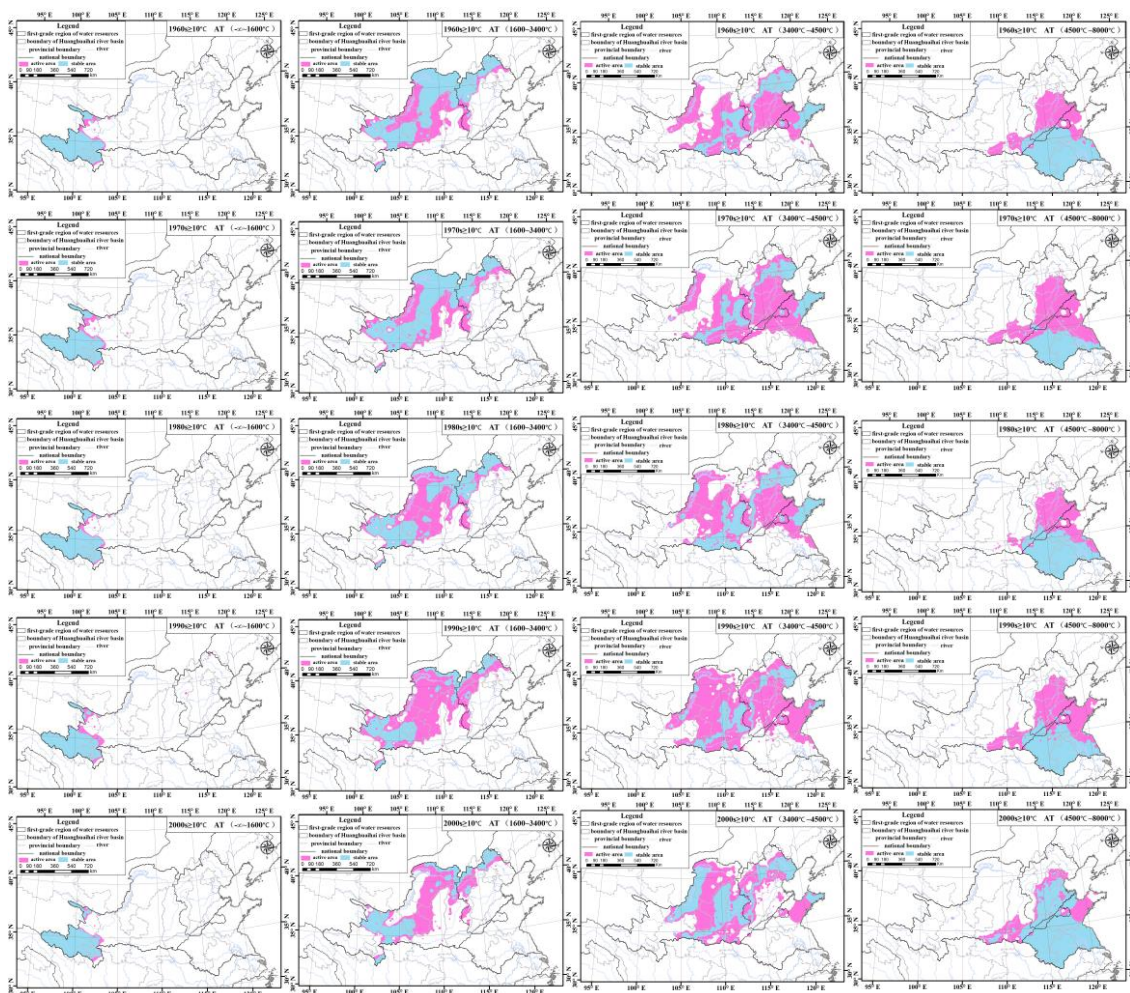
95° E 100° E 105° E 110° E 115° E 120° E 125° E
Legend
first-grade region of water resources
boundary of Huanghuaihai river basin
provincial boundary river
national boundary
active area stable area
0 90 180 360 540 720 km
1960s≥10°C AT（-∞~1600°C）
45° N 40° N 35° N 30° N

95° E 100° E 105° E 110° E 115° E 120° E 125° E
Legend
first-grade region of water resources
boundary of Huanghuaihai river basin
provincial boundary river
national boundary
active area stable area
0 90 180 360 540 720 km
1960s≥10°C AT（1600~3400°C）
45° N 40° N 35° N 30° N

95° E 100° E 105° E 110° E 115° E 120° E 125° E
Legend
first-grade region of water resources
boundary of Huanghuaihai river basin
provincial boundary river
national boundary
active area stable area
0 90 180 360 540 720 km
1960s≥10°C AT（3400°C~4500°C）
40° N 35° N 30° N

95° E 100° E 105° E 110° E 115° E 120° E 125° E
Legend
first-grade region of water resources
boundary of Huanghuaihai river basin
provincial boundary river
national boundary
active area stable area
0 90 180 360 540 720 km
1960s≥10°C AT（4500°C~8000°C）
45° N 40° N 35° N 30° N

95° E 100° E 105° E 110° E 115° E 120° E 125° E
Legend
first-grade region of water resources
boundary of Huanghuaihai river basin
provincial boundary river
national boundary
active area stable area
0 90 180 360 540 720 km
1970s≥10°C AT（-∞~1600°C）
45° N 40° N 35° N 30° N
95° E 100° E 105° E 110° E 115° E 120° E

95° E 100° E 105° E 110° E 115° E 120° E 125° E
Legend
first-grade region of water resources
boundary of Huanghuaihai river basin
provincial boundary river
national boundary
active area stable area
0 90 180 360 540 720 km
1970s≥10°C AT（1600~3400°C）
45° N 40° N 35° N 30° N
95° E 100° E 105° E 110° E 115° E 120° E

Legend
first-grade region of water resources
boundary of Huanghuaihai river basin
provincial boundary river
national boundary
active area stable area
0 90 180 360 540 720 km
1970s≥10°C AT（3400°C~4500°C）
40° N 35° N 30° N
95° E 100° E 105° E 110° E 115° E 120° E

Legend
first-grade region of water resources
boundary of Huanghuaihai river basin
provincial boundary river
national boundary
active area stable area
0 90 180 360 540 720 km
1970s≥10°C AT（4500°C~8000°C）
40° N 35° N 30° N
95° E 100° E 105° E 110° E 115° E 120° E

95° E 100° E 105° E 110° E 115° E 120° E 125° E
Legend
first-grade region of water resources
boundary of Huanghuaihai river basin
provincial boundary river
national boundary
active area stable area
0 90 180 360 540 720 km
1980s≥10°C AT（-∞~1600°C）
45° N 40° N 35° N 30° N

95° E 100° E 105° E 110° E 115° E 120° E 125° E
Legend
first-grade region of water resources
boundary of Huanghuaihai river basin
provincial boundary river
national boundary
active area stable area
0 90 180 360 540 720 km
1980s≥10°C AT（1600~3400°C）
45° N 40° N 35° N 30° N

95° E 100° E 105° E 110° E 115° E 120° E 125° E
Legend
first-grade region of water resources
boundary of Huanghuaihai river basin
provincial boundary river
national boundary
active area stable area
0 90 180 360 540 720 km
1980s≥10°C AT（3400°C~4500°C）
40° N 35° N 30° N

95° E 100° E 105° E 110° E 115° E 120° E 125° E
Legend
first-grade region of water resources
boundary of Huanghuaihai river basin
provincial boundary river
national boundary
active area stable area
0 90 180 360 540 720 km
1980s≥10°C AT（4500°C~8000°C）
45° N 40° N 35° N 30° N

95° E 100° E 105° E 110° E 115° E 120° E 125° E
Legend
first-grade region of water resources
boundary of Huanghuaihai river basin
provincial boundary river
national boundary
active area stable area
0 90 180 360 540 720 km
1990s≥10°C AT（-∞~1600°C）
45° N 40° N 35° N 30° N

95° E 100° E 105° E 110° E 115° E 120° E 125° E
Legend
first-grade region of water resources
boundary of Huanghuaihai river basin
provincial boundary river
national boundary
active area stable area
0 90 180 360 540 720 km
1990s≥10°C AT（1600~3400°C）
45° N 40° N 35° N 30° N

95° E 100° E 105° E 110° E 115° E 120° E 125° E
Legend
first-grade region of water resources
boundary of Huanghuaihai river basin
provincial boundary river
national boundary
active area stable area
0 90 180 360 540 720 km
1990s≥10°C AT（3400°C~4500°C）
45° N 40° N 35° N 30° N

95° E 100° E 105° E 110° E 115° E 120° E 125° E
Legend
first-grade region of water resources
boundary of Huanghuaihai river basin
provincial boundary river
national boundary
active area stable area
0 90 180 360 540 720 km
1990s≥10°C AT（4500°C~8000°C）
45° N 40° N 35° N 30° N

95° E 100° E 105° E 110° E 115° E 120° E 125° E
Legend
first-grade region of water resources
boundary of Huanghuaihai river basin
provincial boundary river
national boundary
active area stable area
0 90 180 360 540 720 km
2000s≥10°C AT（-∞~1600°C）
45° N 40° N 35° N 30° N

95° E 100° E 105° E 110° E 115° E 120° E 125° E
Legend
first-grade region of water resources
boundary of Huanghuaihai river basin
provincial boundary river
national boundary
active area stable area
0 90 180 360 540 720 km
2000s≥10°C AT（1600~3400°C）
45° N 40° N 35° N 30° N

95° E 100° E 105° E 110° E 115° E 120° E 125° E
Legend
first-grade region of water resources
boundary of Huanghuaihai river basin
provincial boundary river
national boundary
active area stable area
0 90 180 360 540 720 km
2000s≥10°C AT（3400°C~4500°C）
40° N 35° N 30° N
95° E 100° E 105° E 110° E 115° E 120° E

95° E 100° E 105° E 110° E 115° E 120° E 125° E
Legend
first-grade region of water resources
boundary of Huanghuaihai river basin
provincial boundary river
national boundary
active area stable area
0 90 180 360 540 720 km
2000s≥10°C AT（4500°C~8000°C）
45° N 40° N 35° N 30° N
110° E 115° E 120° E